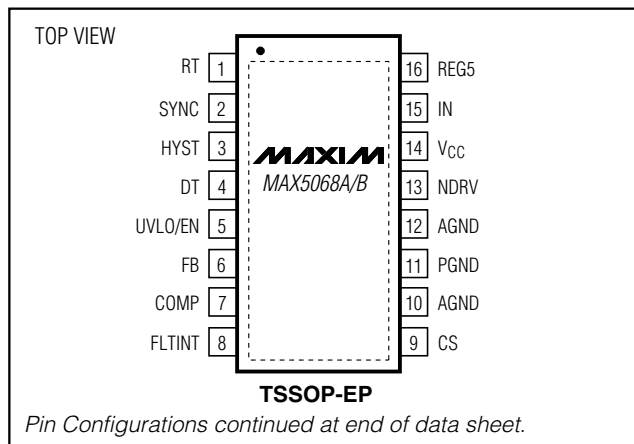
TOP VIEW

RT 1
SYNC 2
HYST 3
DT 4
UVLO/EN 5
FB 6
COMP 7
FLTINT 8

16 REG5
15 IN
14 $V_{CC}$
13 NDRV
12 AGND
11 PGND
10 AGND
9 CS

MAXIM
MAX5068A/B

TSSOP-EP

Pin Configurations continued at end of data sheet.